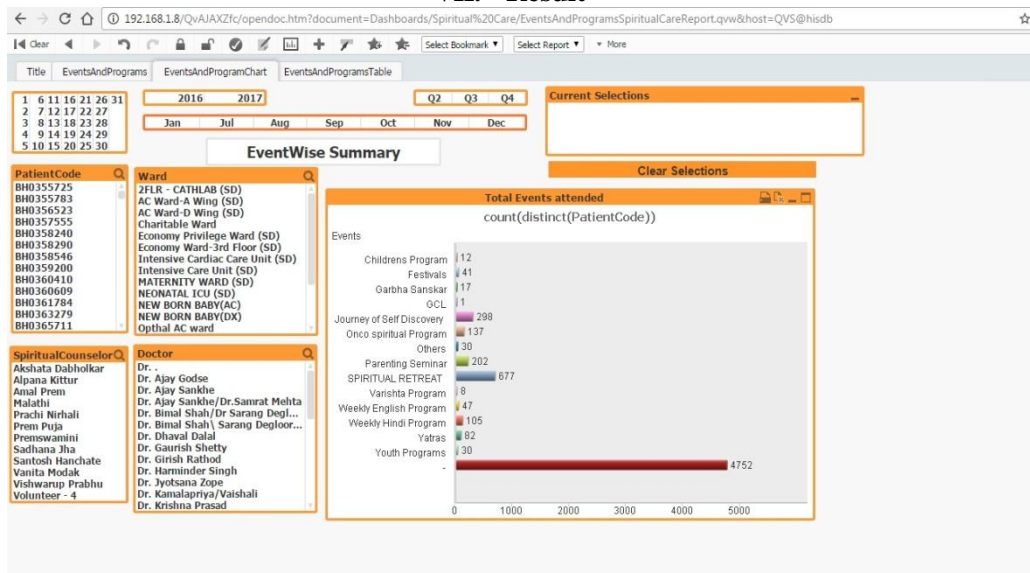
192.168.1.8/QvAJAXZfc/opendoc.htm?document=Dashboards/Spiritual%20Care/EventsAndProgramsSpiritualCareReport.qvw&host=QVS@hisdb

Clear Select Bookmark Select Report More

Title EventsAndPrograms EventsAndProgramChart EventsAndProgramsTable

1 6 11 16 21 26 31
2 7 12 17 22 27
3 8 13 18 23 28
4 9 14 19 24 29
5 10 15 20 25 30

2016 2017

Jan Jul Aug Sep Oct Nov Dec

Q2 Q3 Q4

Current Selections

Clear Selections

EventWise Summary

PatientCode
BH0355725
BH0355783
BH0356523
BH0357555
BH0358240
BH0358290
BH0358546
BH0359200
BH0360410
BH0360609
BH0361784
BH0363279
BH0365711

Ward
2FLR - CATHLAB (SD)
AC Ward-A Wing (SD)
AC Ward-D Wing (SD)
Charitable Ward
Economy Privilege Ward (SD)
Economy Ward-3rd Floor (SD)
Intensive Cardiac Care Unit (SD)
Intensive Care Unit (SD)
MATERNITY WARD (SD)
NEONATAL ICU (SD)
NEW BORN BABY(AC)
NEW BORN BABY(DX)
Opthal AC ward

SpiritualCounselor
Akshata Dabholkar
Alpana Kittur
Amal Prem
Malathi
Prachi Nirhali
Prem Puja
Premswamini
Sadhana Jha
Santosh Hanchate
Vanita Modak
Vishwarup Prabhu
Volunteer - 4

Doctor
Dr. .
Dr. Ajay Godse
Dr. Ajay Sankhe
Dr. Ajay Sankhe/Dr.Samrat Mehta
Dr. Bimal Shah/Dr Sarang Degl...
Dr. Bimal Shah\ Sarang Degloor...
Dr. Dhaval Dalal
Dr. Gaurish Shetty
Dr. Girish Rathod
Dr. Harminder Singh
Dr. Jyotsana Zope
Dr. Kamalapriya/Vaishali
Dr. Krishna Prasad

Total Events attended
count(distinct(PatientCode))
Events
Childrens Program 12
Festivals 41
Garbha Sanskar 17
GCL 1
Journey of Self Discovery 298
Onco spiritual Program 137
Others 30
Parenting Seminar 202
SPIRITUAL RETREAT 677
Varishta Program 8
Weekly English Program 47
Weekly Hindi Program 105
Yatras 82
Youth Programs 30
- 4752
0 1000 2000 3000 4000 5000